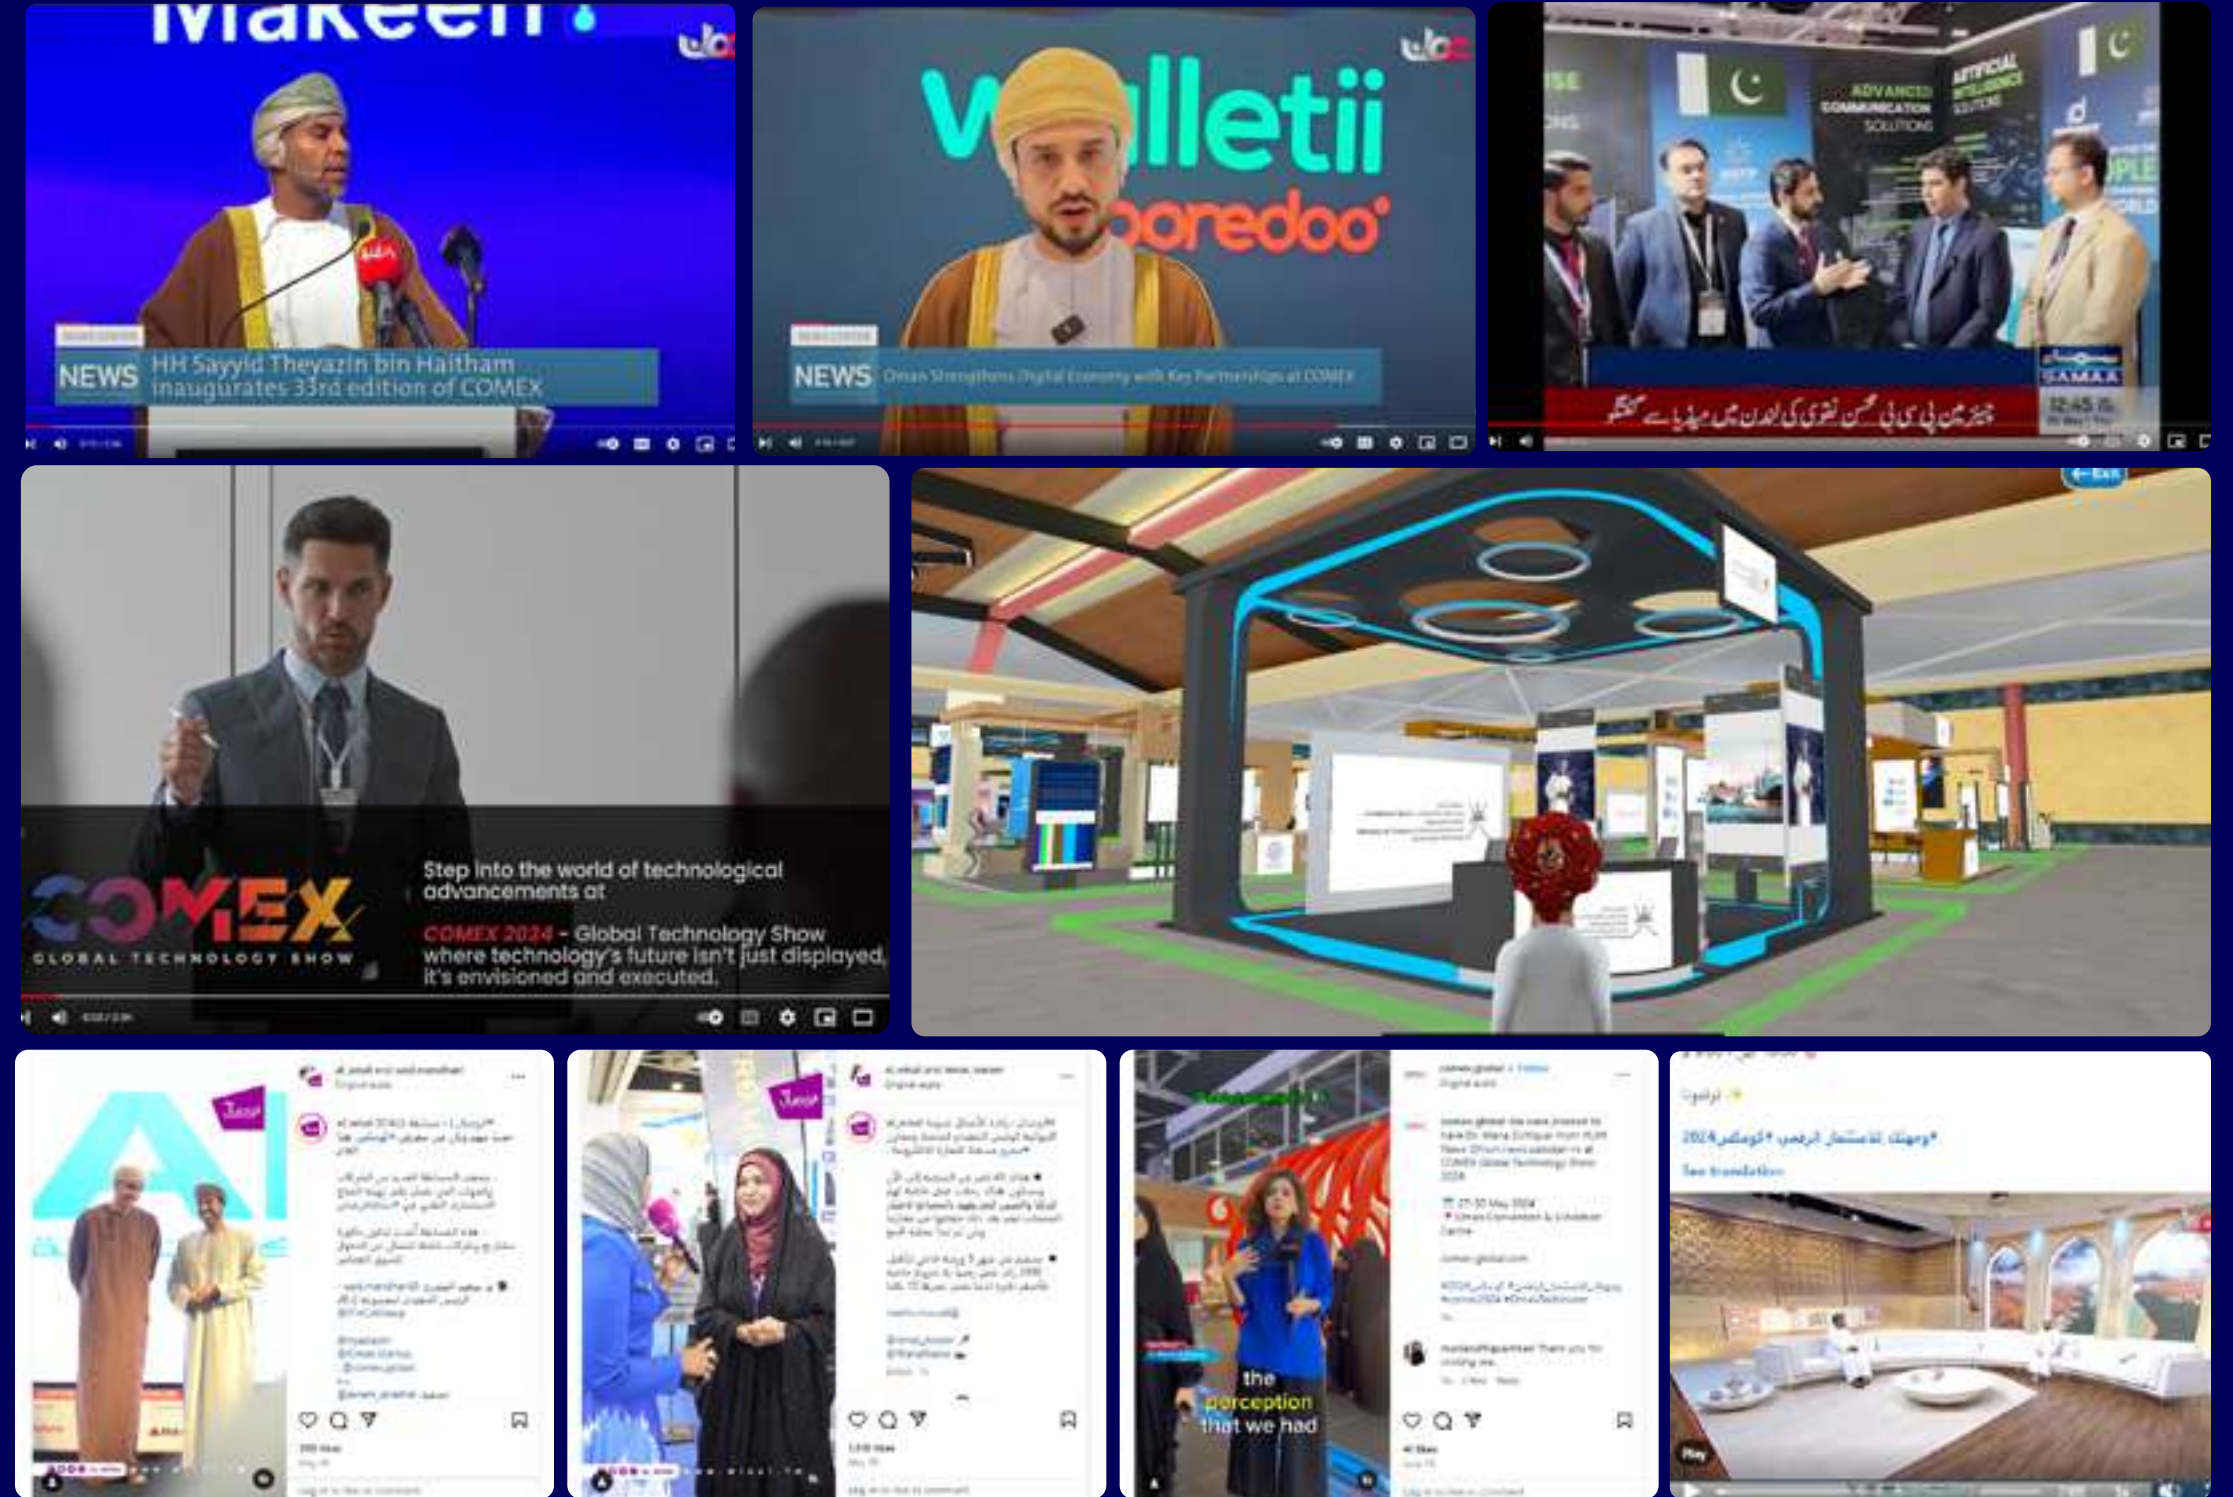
Makeen

NEWS HH Sayyid Theyazin bin Haitham inaugurates 33rd edition of COMEX

walletii ooredoo

NEWS Oman Strengthens Digital Economy with Key Partnerships at COMEX

ADVANCED COMMUNICATION SOLUTIONS

ARTIFICIAL INTELLIGENCE SOLUTIONS

SAMAA

12:45

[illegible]

COMEX GLOBAL TECHNOLOGY SHOW

Step into the world of technological advancements at COMEX 2024 - Global Technology Show where technology's future isn't just displayed, it's envisioned and executed.

Exit

the perception that we had

See translation

Play